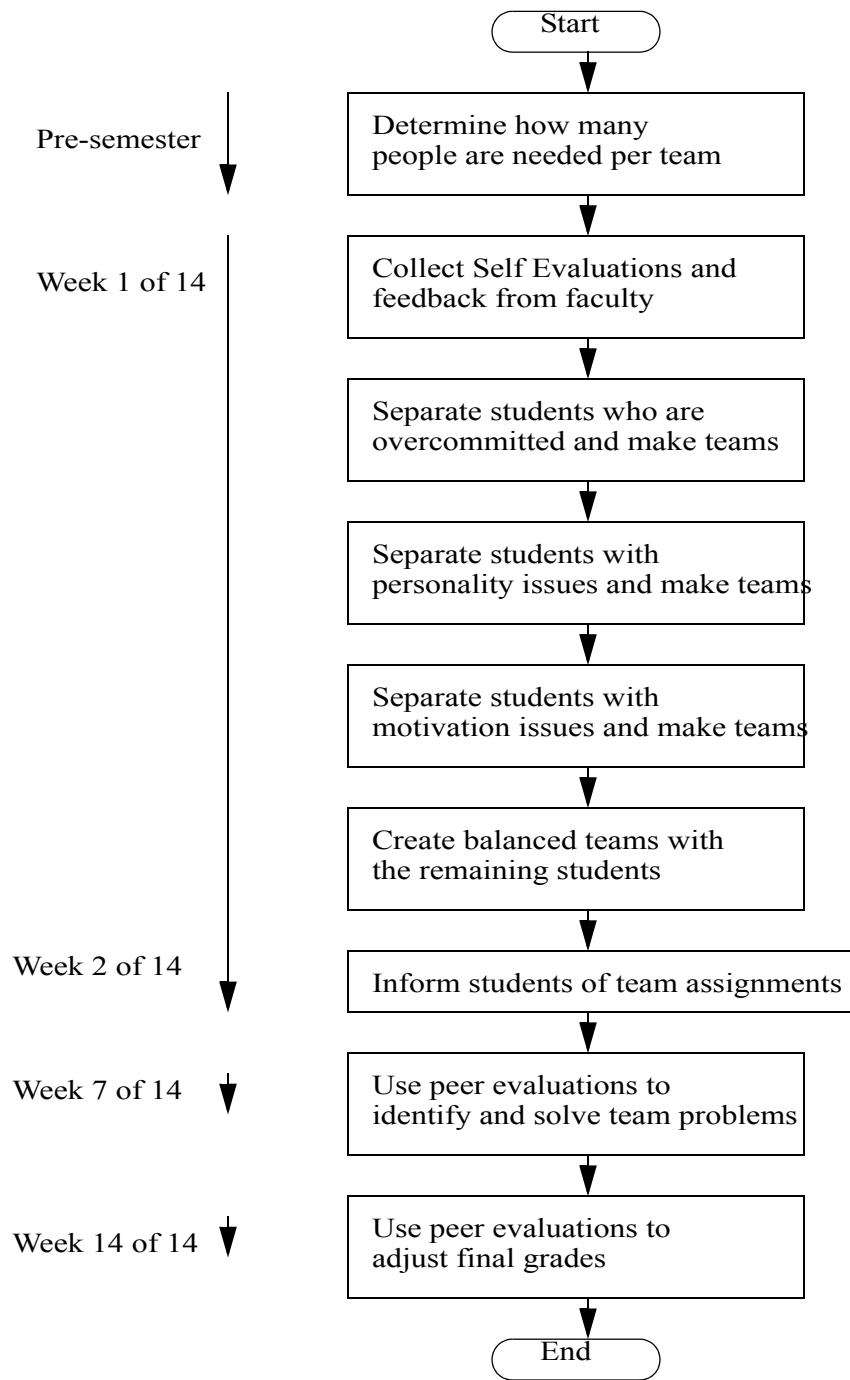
Start

Pre-semester

Determine how many people are needed per team

Week 1 of 14

Collect Self Evaluations and feedback from faculty

Separate students who are overcommitted and make teams

Separate students with personality issues and make teams

Separate students with motivation issues and make teams

Create balanced teams with the remaining students

Week 2 of 14

Inform students of team assignments

Week 7 of 14

Use peer evaluations to identify and solve team problems

Week 14 of 14

Use peer evaluations to adjust final grades

End